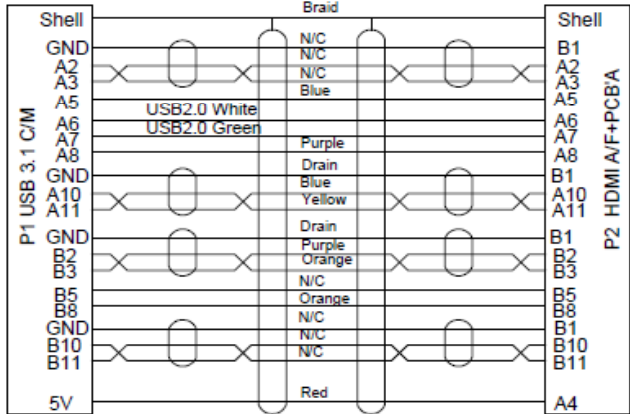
Braid
Shell
GND
A2
A3
A5
A6
A7
A8
GND
A10
A11
GND
B2
B3
B5
B8
GND
B10
B11
5V

P1 USB 3.1 C/M

N/C
N/C
N/C
Blue
USB2.0 White
USB2.0 Green
Purple
Drain
Blue
Yellow
Drain
Purple
Orange
N/C
Orange
N/C
N/C
N/C
Red

Shell
B1
A2
A3
A5
A6
A7
A8
B1
A10
A11
B1
B2
B3
B5
B8
B1
B10
B11
A4

P2 HDMI A/F+PCB'A